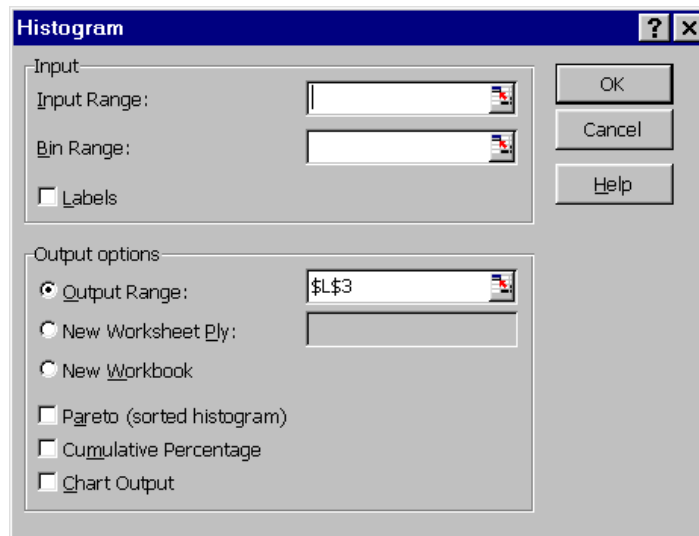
Histogram

?

Input

Input Range:

Bin Range:

Labels

OK

Cancel

Help

Output options

Output Range:

$L$3

New Worksheet Ply:

New Workbook

Pareto (sorted histogram)

Cumulative Percentage

Chart Output